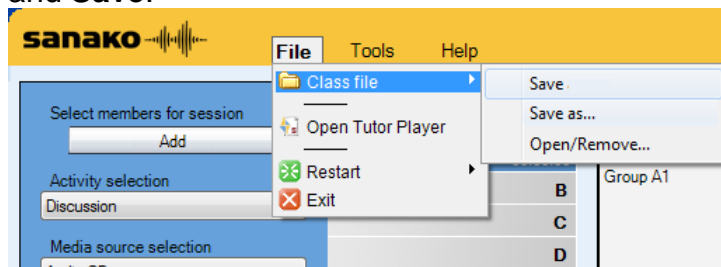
and Save.

sanako

File Tools Help

Class file

Open Tutor Player

Restart

Exit

Save

Save as...

Open/Remove...

Select members for session

Add

Activity selection

Discussion

Media source selection

Group A1

B

C

D